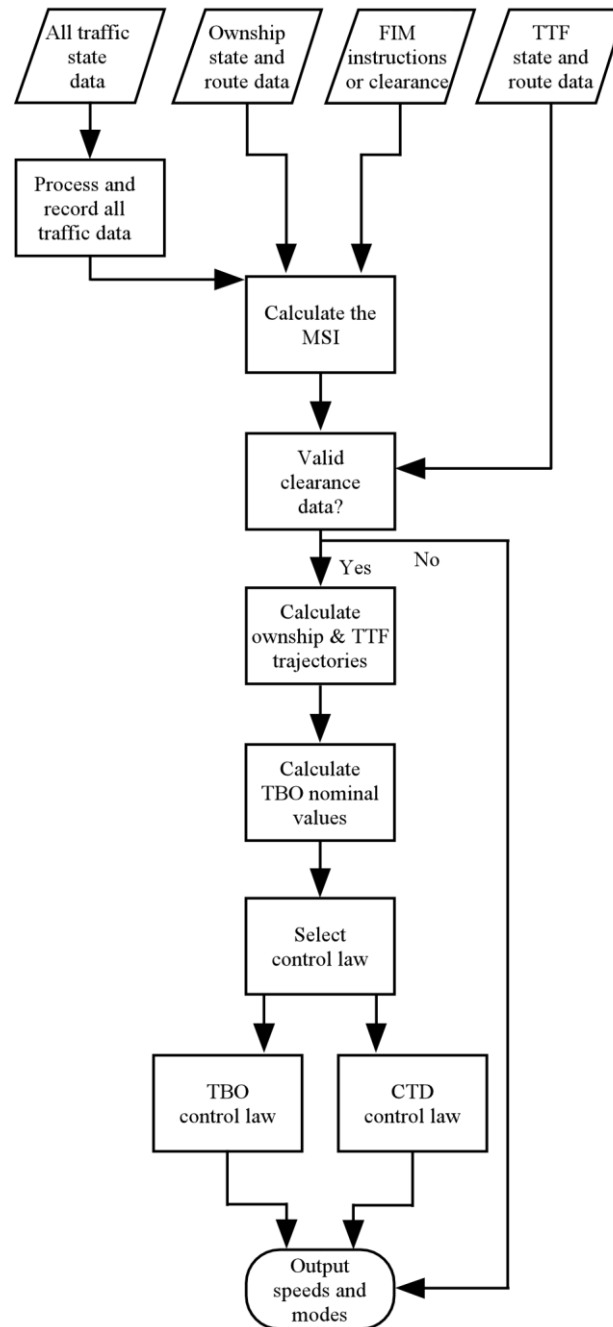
All traffic state data

Ownship state and route data

FIM instructions or clearance

TTF state and route data

Process and record all traffic data

Calculate the MSI

Valid clearance data?

Yes

No

Calculate ownship & TTF trajectories

Calculate TBO nominal values

Select control law

TBO control law

CTD control law

Output speeds and modes